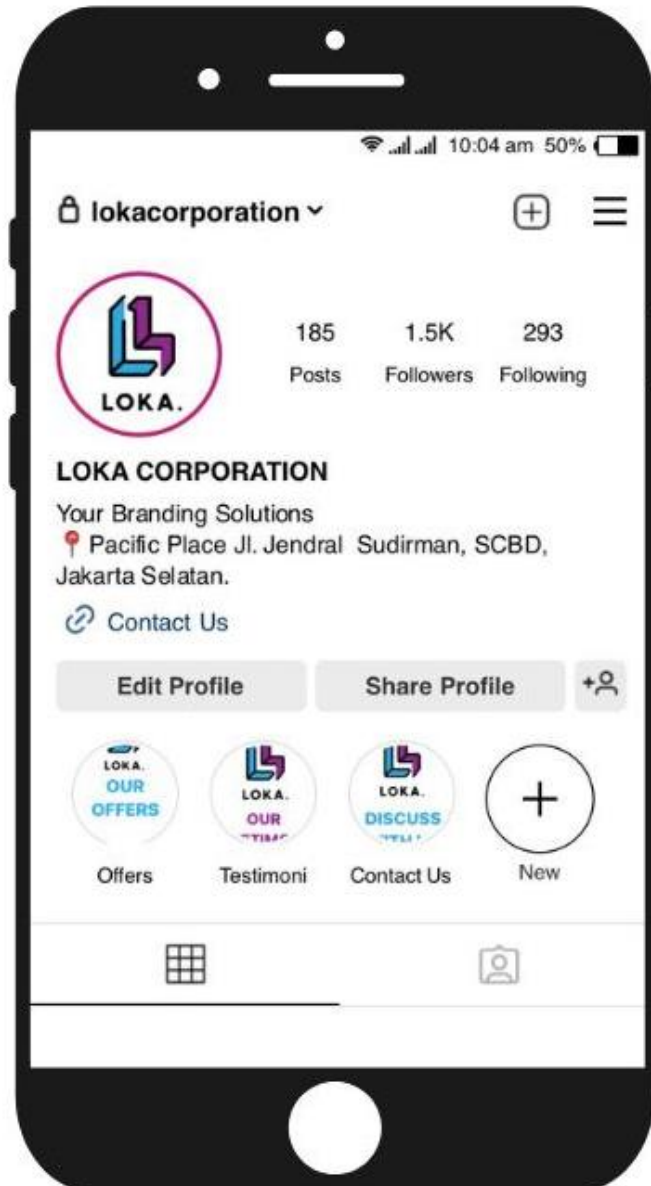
10:04 am 50%

lokacorporation

LOKA.

185
Posts

1.5K
Followers

293
Following

LOKA CORPORATION

Your Branding Solutions
Pacific Place Jl. Jendral Sudirman, SCBD, Jakarta Selatan.

Contact Us

Edit Profile

Share Profile

LOKA.
OUR
OFFERS

LOKA.
OUR
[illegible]

LOKA.
DISCUSS
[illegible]

Offers

Testimoni

Contact Us

New